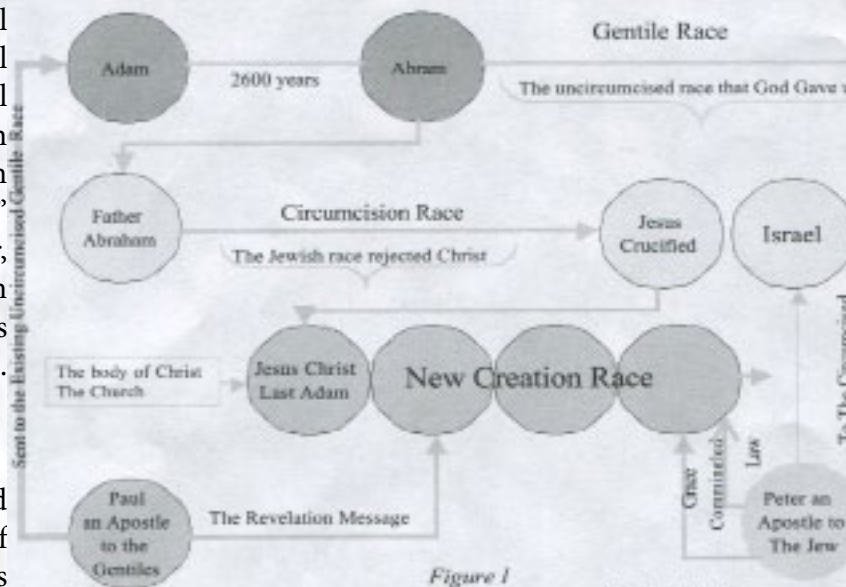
Adam

2600 years

Abram

Gentile Race

The uncircumcised race that God Gave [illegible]

Father Abraham

Circumcision Race

The Jewish race rejected Christ

Jesus Crucified

Israel

Sent to the Existing Uncircumcised Gentile Race

The body of Christ The Church

Jesus Christ Last Adam

New Creation Race

To The Circumcised

Grace

Committed

Law

Paul an Apostle to the Gentiles

The Revelation Message

Peter an Apostle to The Jew

Figure 1